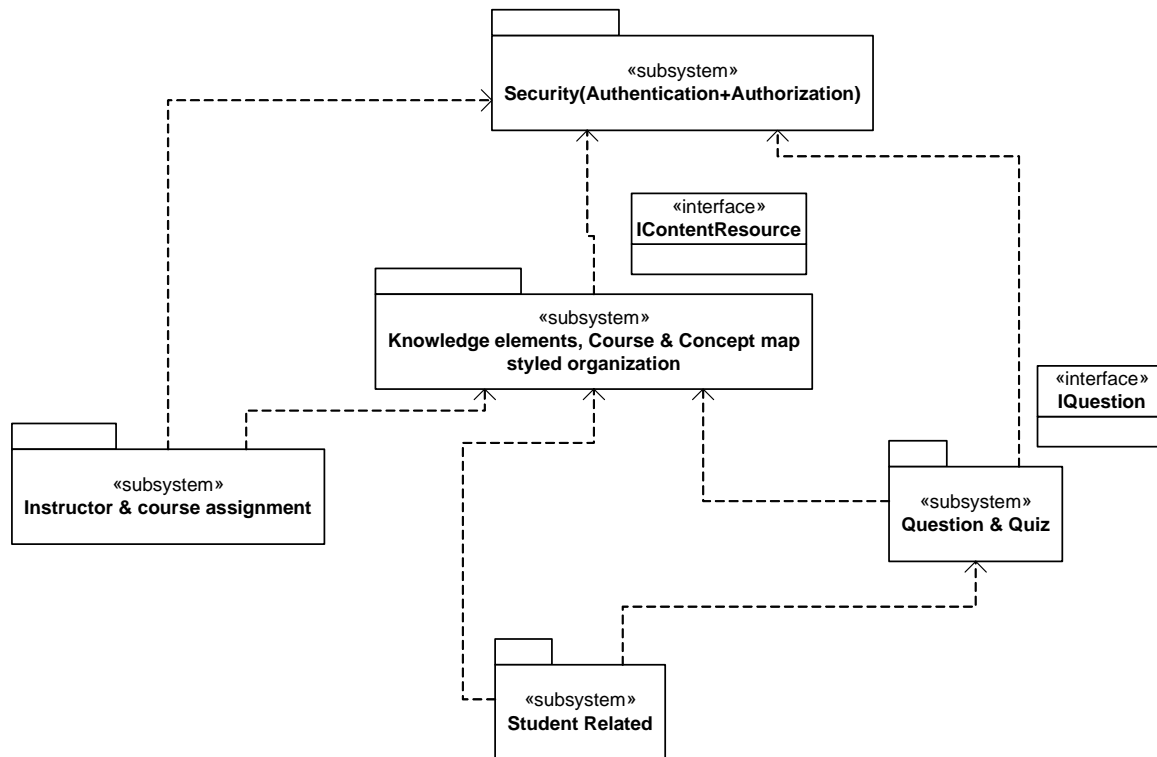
«subsystem»
Security(Authentication+Authorization)

«interface»
IContentResource

«subsystem»
Knowledge elements, Course & Concept map styled organization

«interface»
IQuestion

«subsystem»
Instructor & course assignment

«subsystem»
Question & Quiz

«subsystem»
Student Related